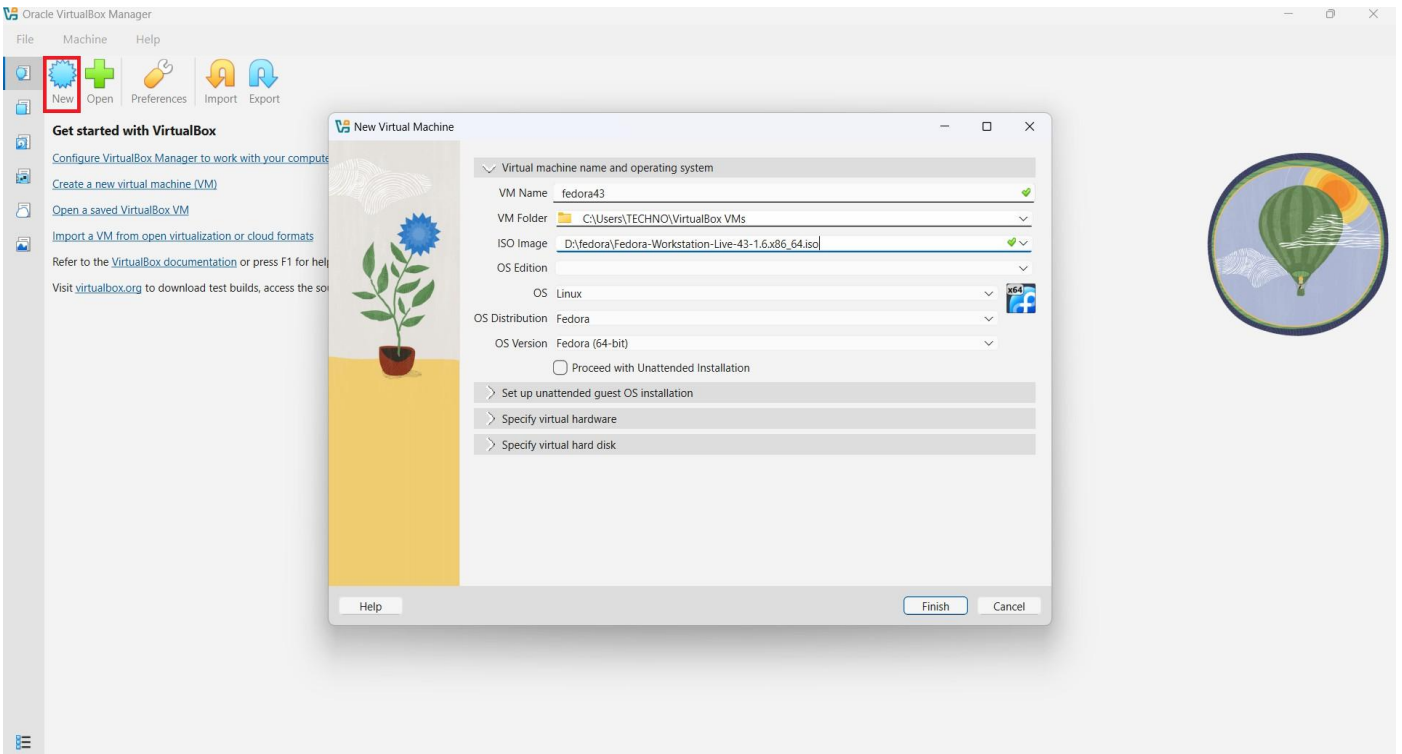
Oracle VirtualBox Manager

File Machine Help

New Open Preferences Import Export

Get started with VirtualBox

Configure VirtualBox Manager to work with your compute

Create a new virtual machine (VM)

Open a saved VirtualBox VM

Import a VM from open virtualization or cloud formats

Refer to the VirtualBox documentation or press F1 for help

Visit virtualbox.org to download test builds, access the so

New Virtual Machine

Virtual machine name and operating system

VM Name fedora43

VM Folder C:\Users\TECHNO\VirtualBox VMs

ISO Image D:\fedora\Fedora-Workstation-Live-43-1.6.x86_64.iso

OS Edition

OS Linux

x64

OS Distribution Fedora

OS Version Fedora (64-bit)

Proceed with Unattended Installation

Set up unattended guest OS installation

Specify virtual hardware

Specify virtual hard disk

Help

Finish Cancel